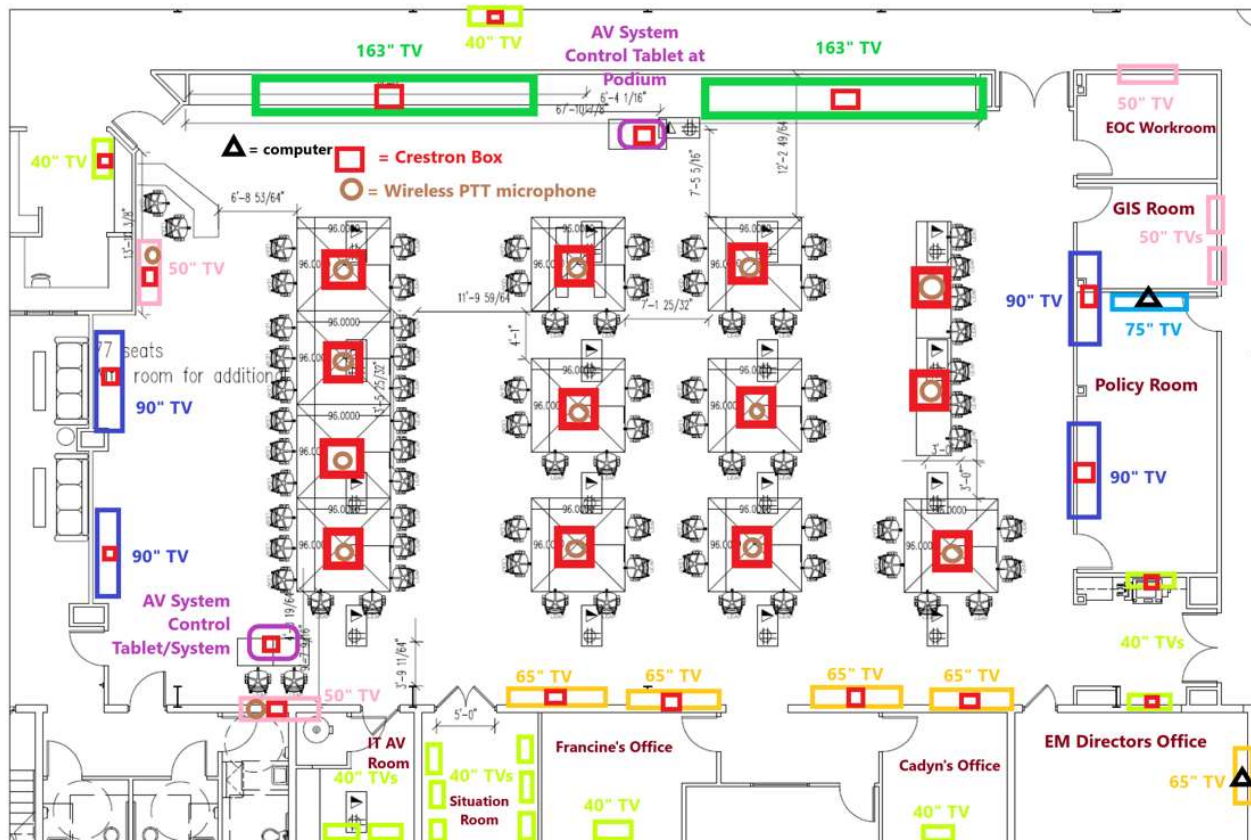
40" TV

AV System Control Tablet at Podium

163" TV

163" TV

6'-4 1/16"

67'-10 3/8"

50" TV

EOC Workroom

40" TV

= computer

= Crestron Box

= Wireless PTT microphone

6'-8 53/64"

7'-5 5/16"

12'-2 49/64"

GIS Room

50" TVs

50" TV

11'-9 59/64"

7'-1 25/32"

90" TV

75" TV

77 seats

room for additional

Policy Room

90" TV

90" TV

90" TV

AV System Control Tablet/System

40" TVs

65" TV

65" TV

65" TV

65" TV

50" TV

5'-0"

IT AV Room

Francine's Office

Cadyn's Office

EM Directors Office

65" TV

40" TVs

40" TVs

Situation Room

40" TV

40" TV